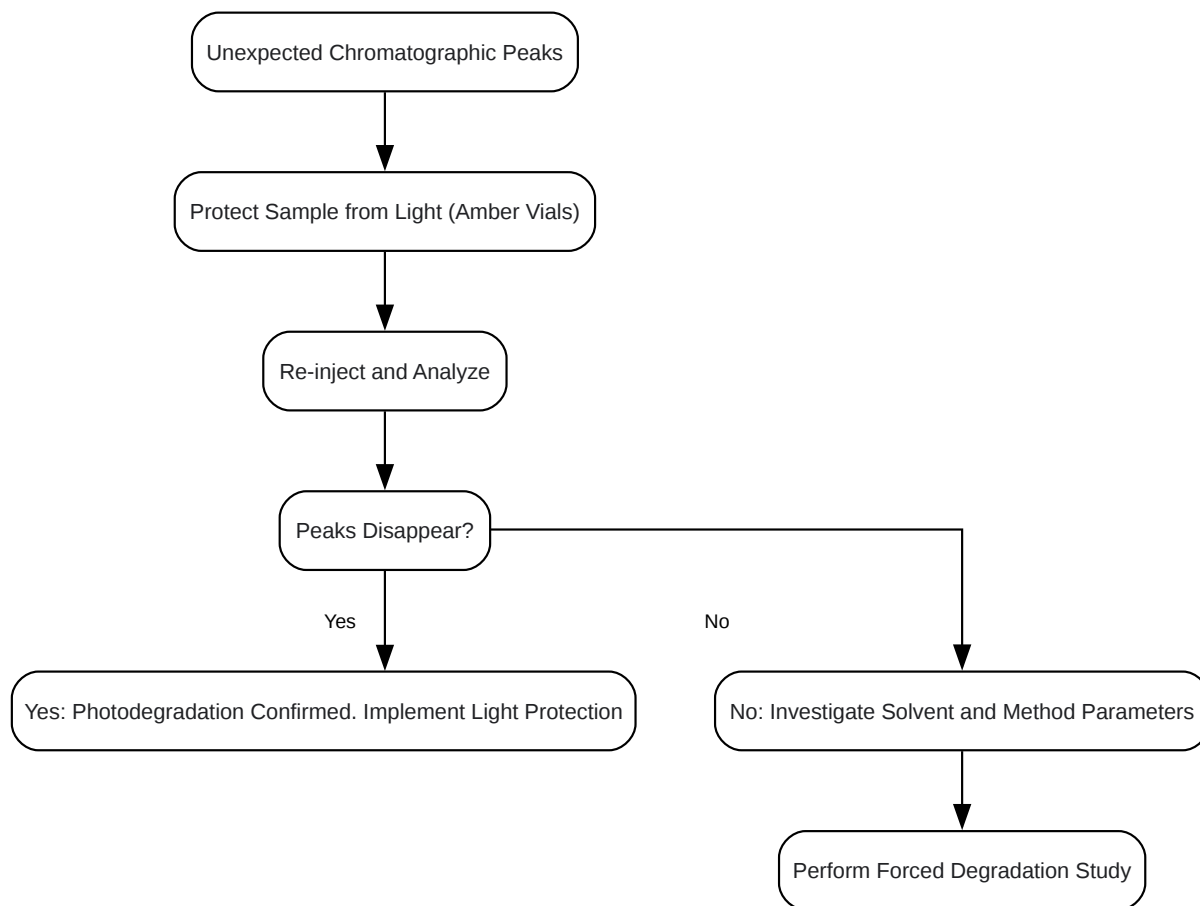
Unexpected Chromatographic Peaks

Protect Sample from Light (Amber Vials)

Re-inject and Analyze

Peaks Disappear?

Yes

No

Yes: Photodegradation Confirmed. Implement Light Protection

No: Investigate Solvent and Method Parameters

Perform Forced Degradation Study